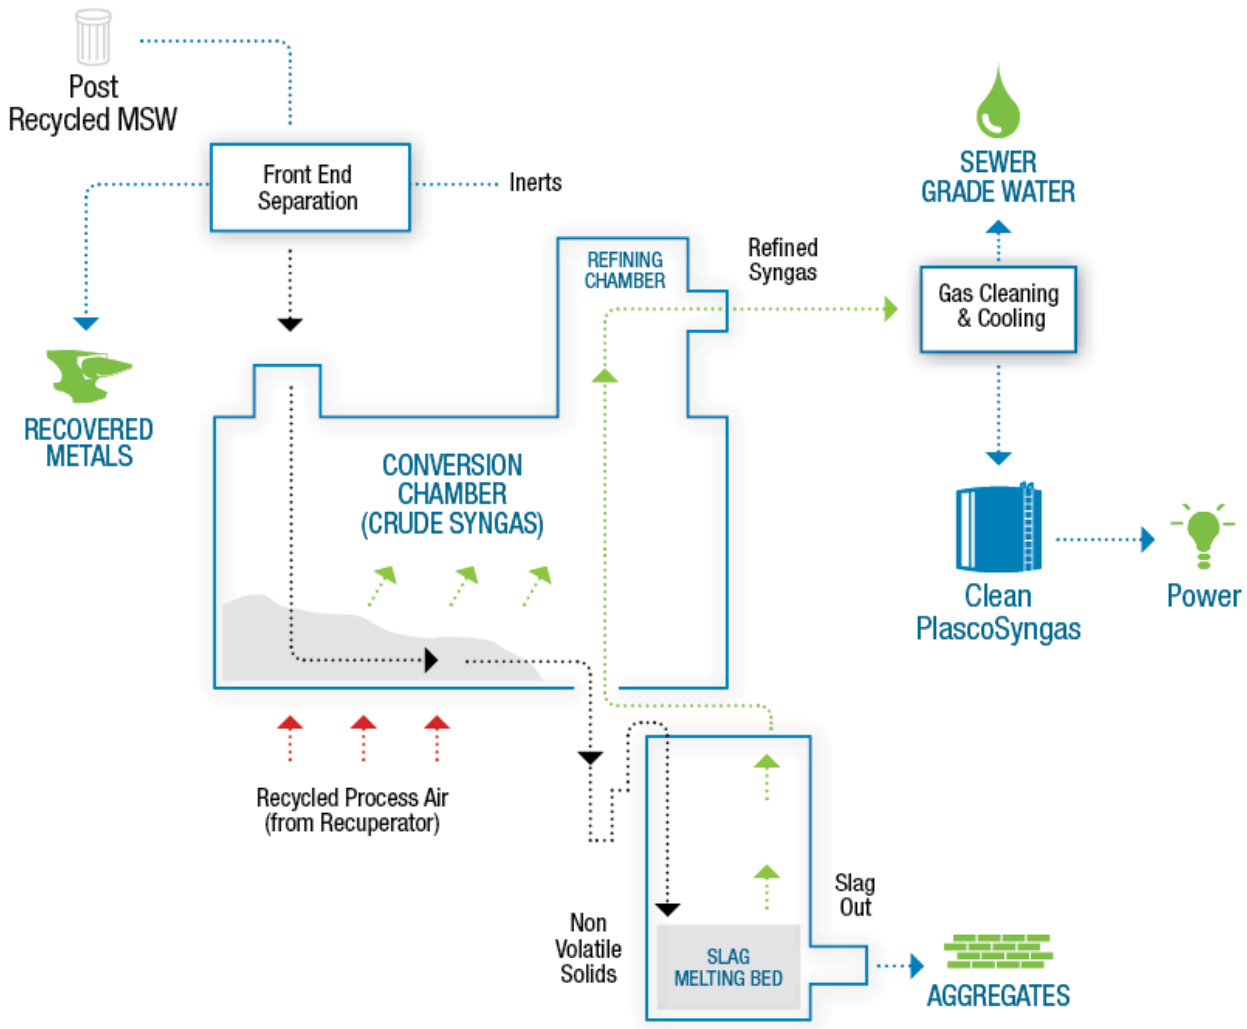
Post Recycled MSW

Front End Separation

Inerts

RECOVERED METALS

REFINING CHAMBER

Refined Syngas

SEWER GRADE WATER

Gas Cleaning & Cooling

CONVERSION CHAMBER (CRUDE SYNGAS)

Clean PlascoSyngas

Power

Recycled Process Air (from Recuperator)

Non Volatile Solids

SLAG MELTING BED

Slag Out

AGGREGATES